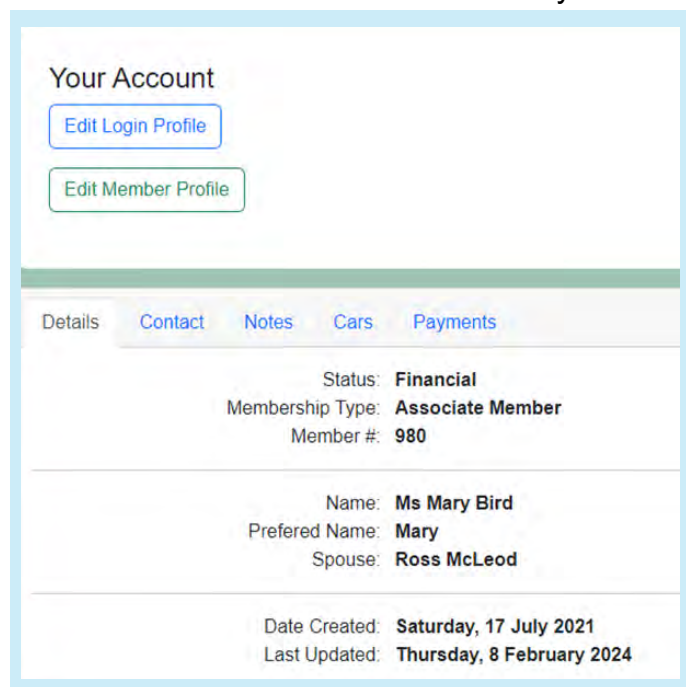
Your Account

Edit Login Profile

Edit Member Profile

Details Contact Notes Cars Payments

Status: Financial
Membership Type: Associate Member
Member #: 980

Name: Ms Mary Bird
Prefered Name: Mary
Spouse: Ross McLeod

Date Created: Saturday, 17 July 2021
Last Updated: Thursday, 8 February 2024